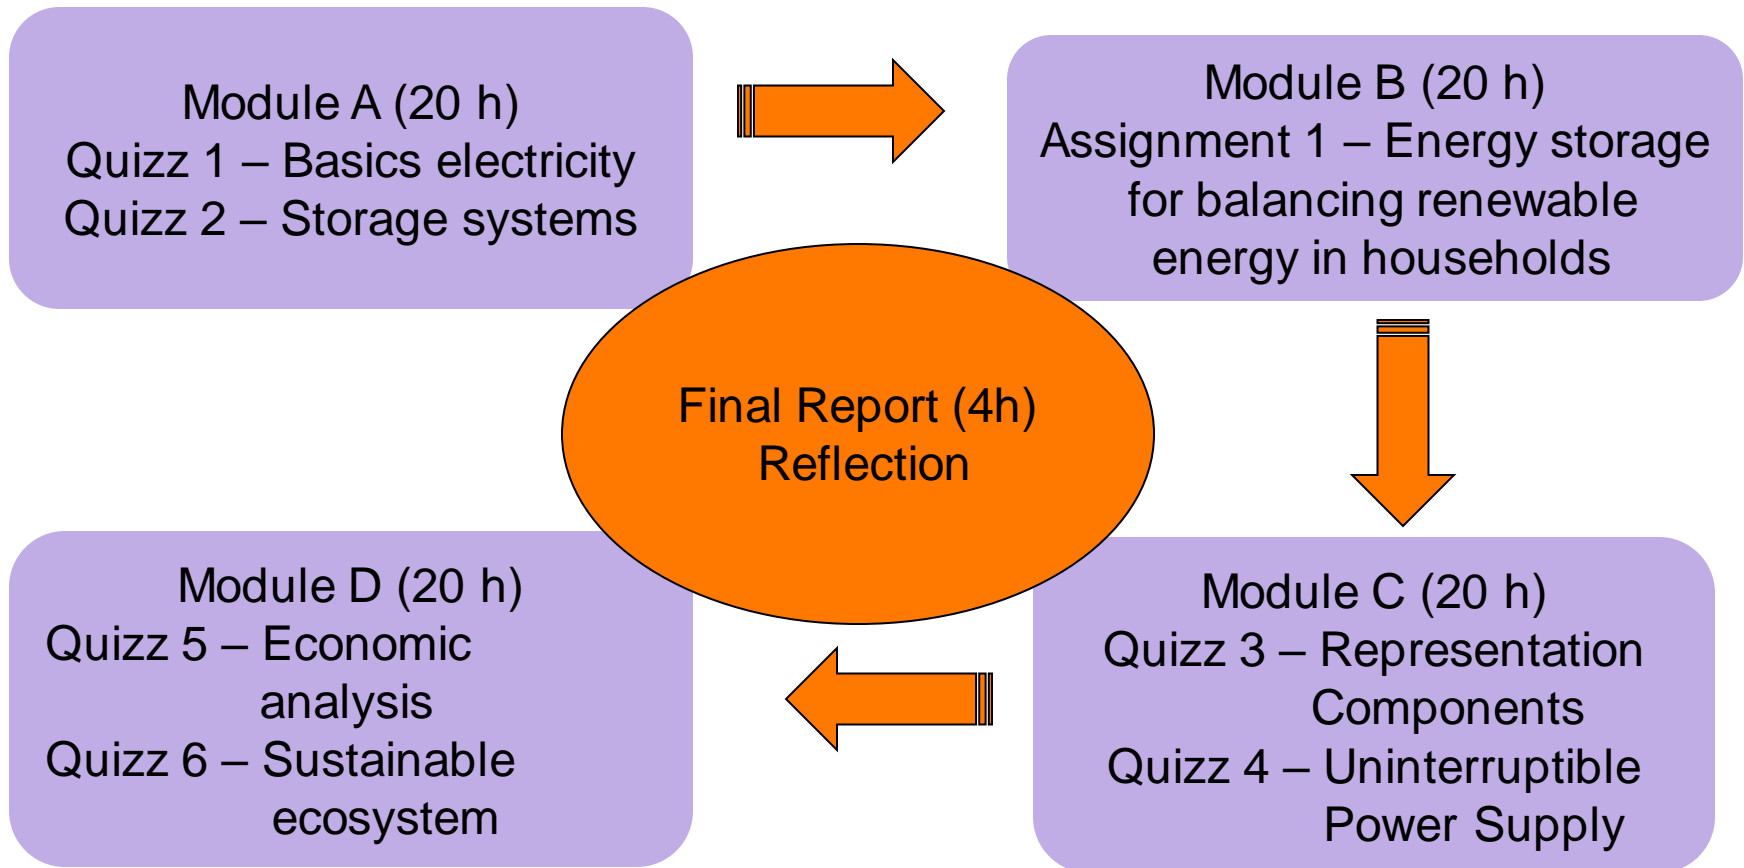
Module A (20 h)
Quizz 1 – Basics electricity
Quizz 2 – Storage systems

Module B (20 h)
Assignment 1 – Energy storage for balancing renewable energy in households

Final Report (4h)
Reflection

Module C (20 h)
Quizz 3 – Representation Components
Quizz 4 – Uninterruptible Power Supply

Module D (20 h)
Quizz 5 – Economic analysis
Quizz 6 – Sustainable ecosystem